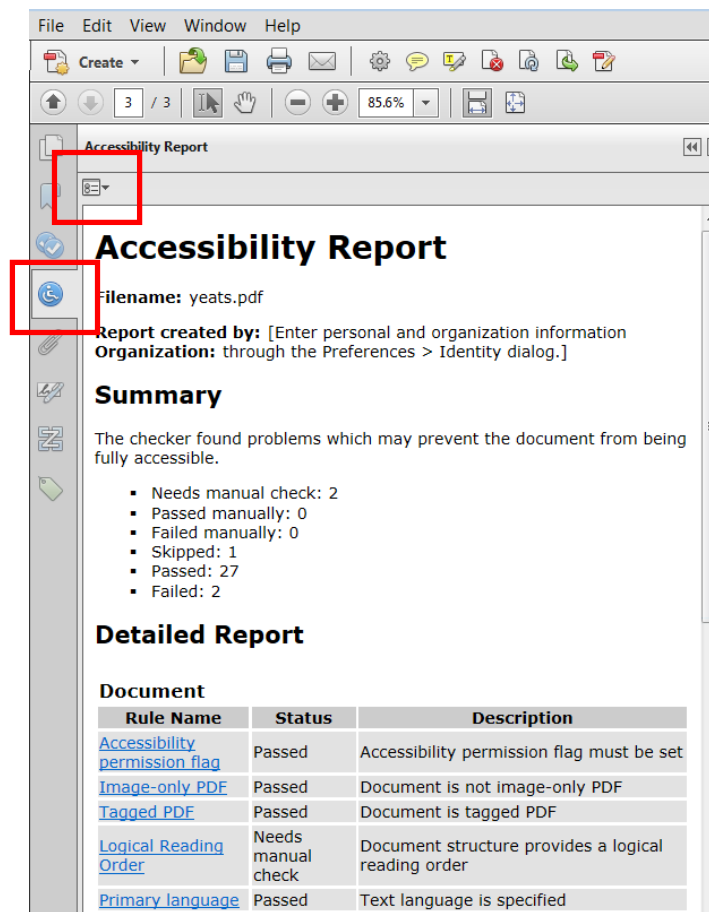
File Edit View Window Help

Create

3 / 3

85.6%

Accessibility Report

Accessibility Report

Filename: yeats.pdf

Report created by: [Enter personal and organization information
Organization: through the Preferences > Identity dialog.]

Summary

The checker found problems which may prevent the document from being fully accessible.

- Needs manual check: 2
- Passed manually: 0
- Failed manually: 0
- Skipped: 1
- Passed: 27
- Failed: 2

Detailed Report

Document

| Rule Name | Status | Description |
|---|---|---|
| Accessibility permission flag | Passed | Accessibility permission flag must be set |
| Image-only PDF | Passed | Document is not image-only PDF |
| Tagged PDF | Passed | Document is tagged PDF |
| Logical Reading Order | Needs manual check | Document structure provides a logical reading order |
| Primary language | Passed | Text language is specified |